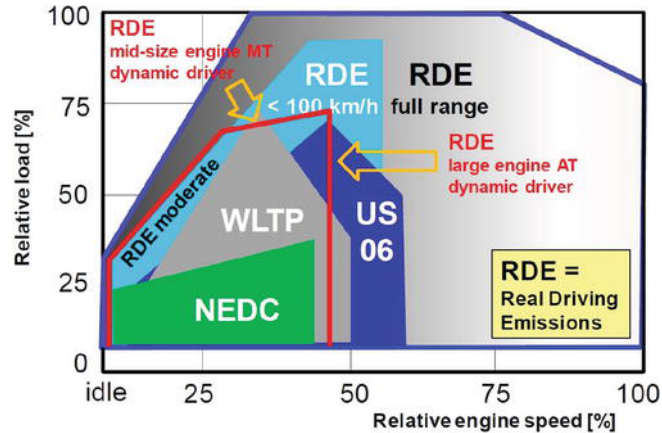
RDE
mid-size engine MT
dynamic driver

RDE
< 100 km/h

RDE
full range

RDE
large engine AT
dynamic driver

RDE moderate

WLTP

US
06

NEDC

RDE =
Real Driving
Emissions

100
75
50
25
0

Relative load [%]

idle
25
50
75
100

Relative engine speed [%]